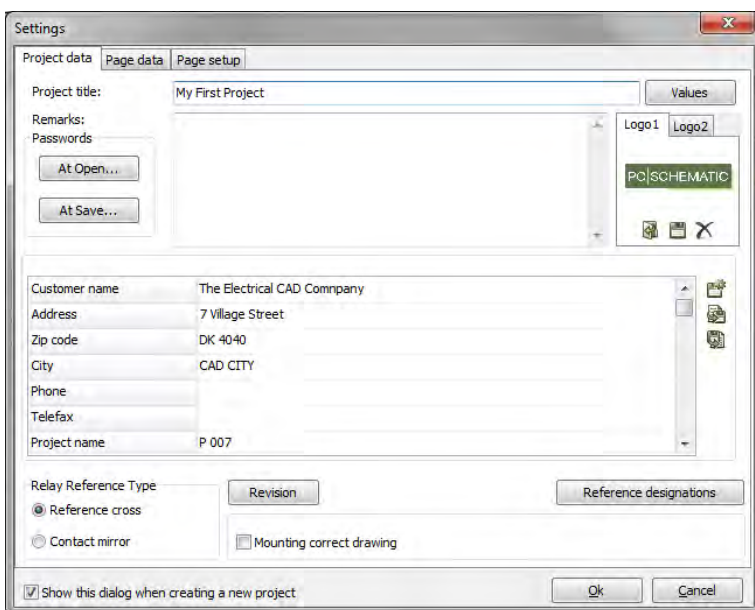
Settings

Project data | Page data | Page setup

Project title: My First Project | Values

Remarks:

Passwords

At Open...

At Save...

Logo1 | Logo2

PC|SCHEMATIC

| | |
|---|---|
| Customer name | The Electrical CAD Comnpany |
| Address | 7 Village Street |
| Zip code | DK 4040 |
| City | CAD CITY |
| Phone | |
| Telefax | |
| Project name | P 007 |

Relay Reference Type

Reference cross

Contact mirror

Revision

Reference designations

Mounting correct drawing

Show this dialog when creating a new project

Ok

Cancel